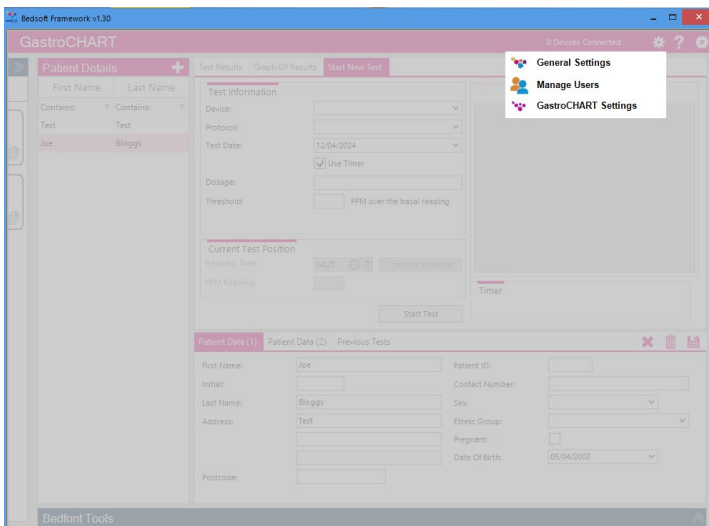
Bedsoft Framework v1.30

GastroCHART

0 Devices Connected

General Settings
Manage Users
GastroCHART Settings

Patient Details

| First Name | Last Name |
|---|---|
| Contains: | Contains: |
| Test | Test |
| Joe | Bloggs |

Test Results | Graph Of Results | Start New Test

Test Information

Device:
Protocol:
Test Date: 12/04/2024
Use Timer
Dosage:
Threshold: PPM over the basal reading

Current Test Position

Reading Time: 14:25 Capture Reading
PPM Reading:

Start Test

Timer

Patient Data (1) | Patient Data (2) | Previous Tests

First Name: Joe
Initial:
Last Name: Bloggs
Address: Test
Postcode:

Patient ID:
Contact Number:
Sex:
Ethnic Group:
Pregnant:
Date Of Birth: 05/04/2002

Bedfont Tools